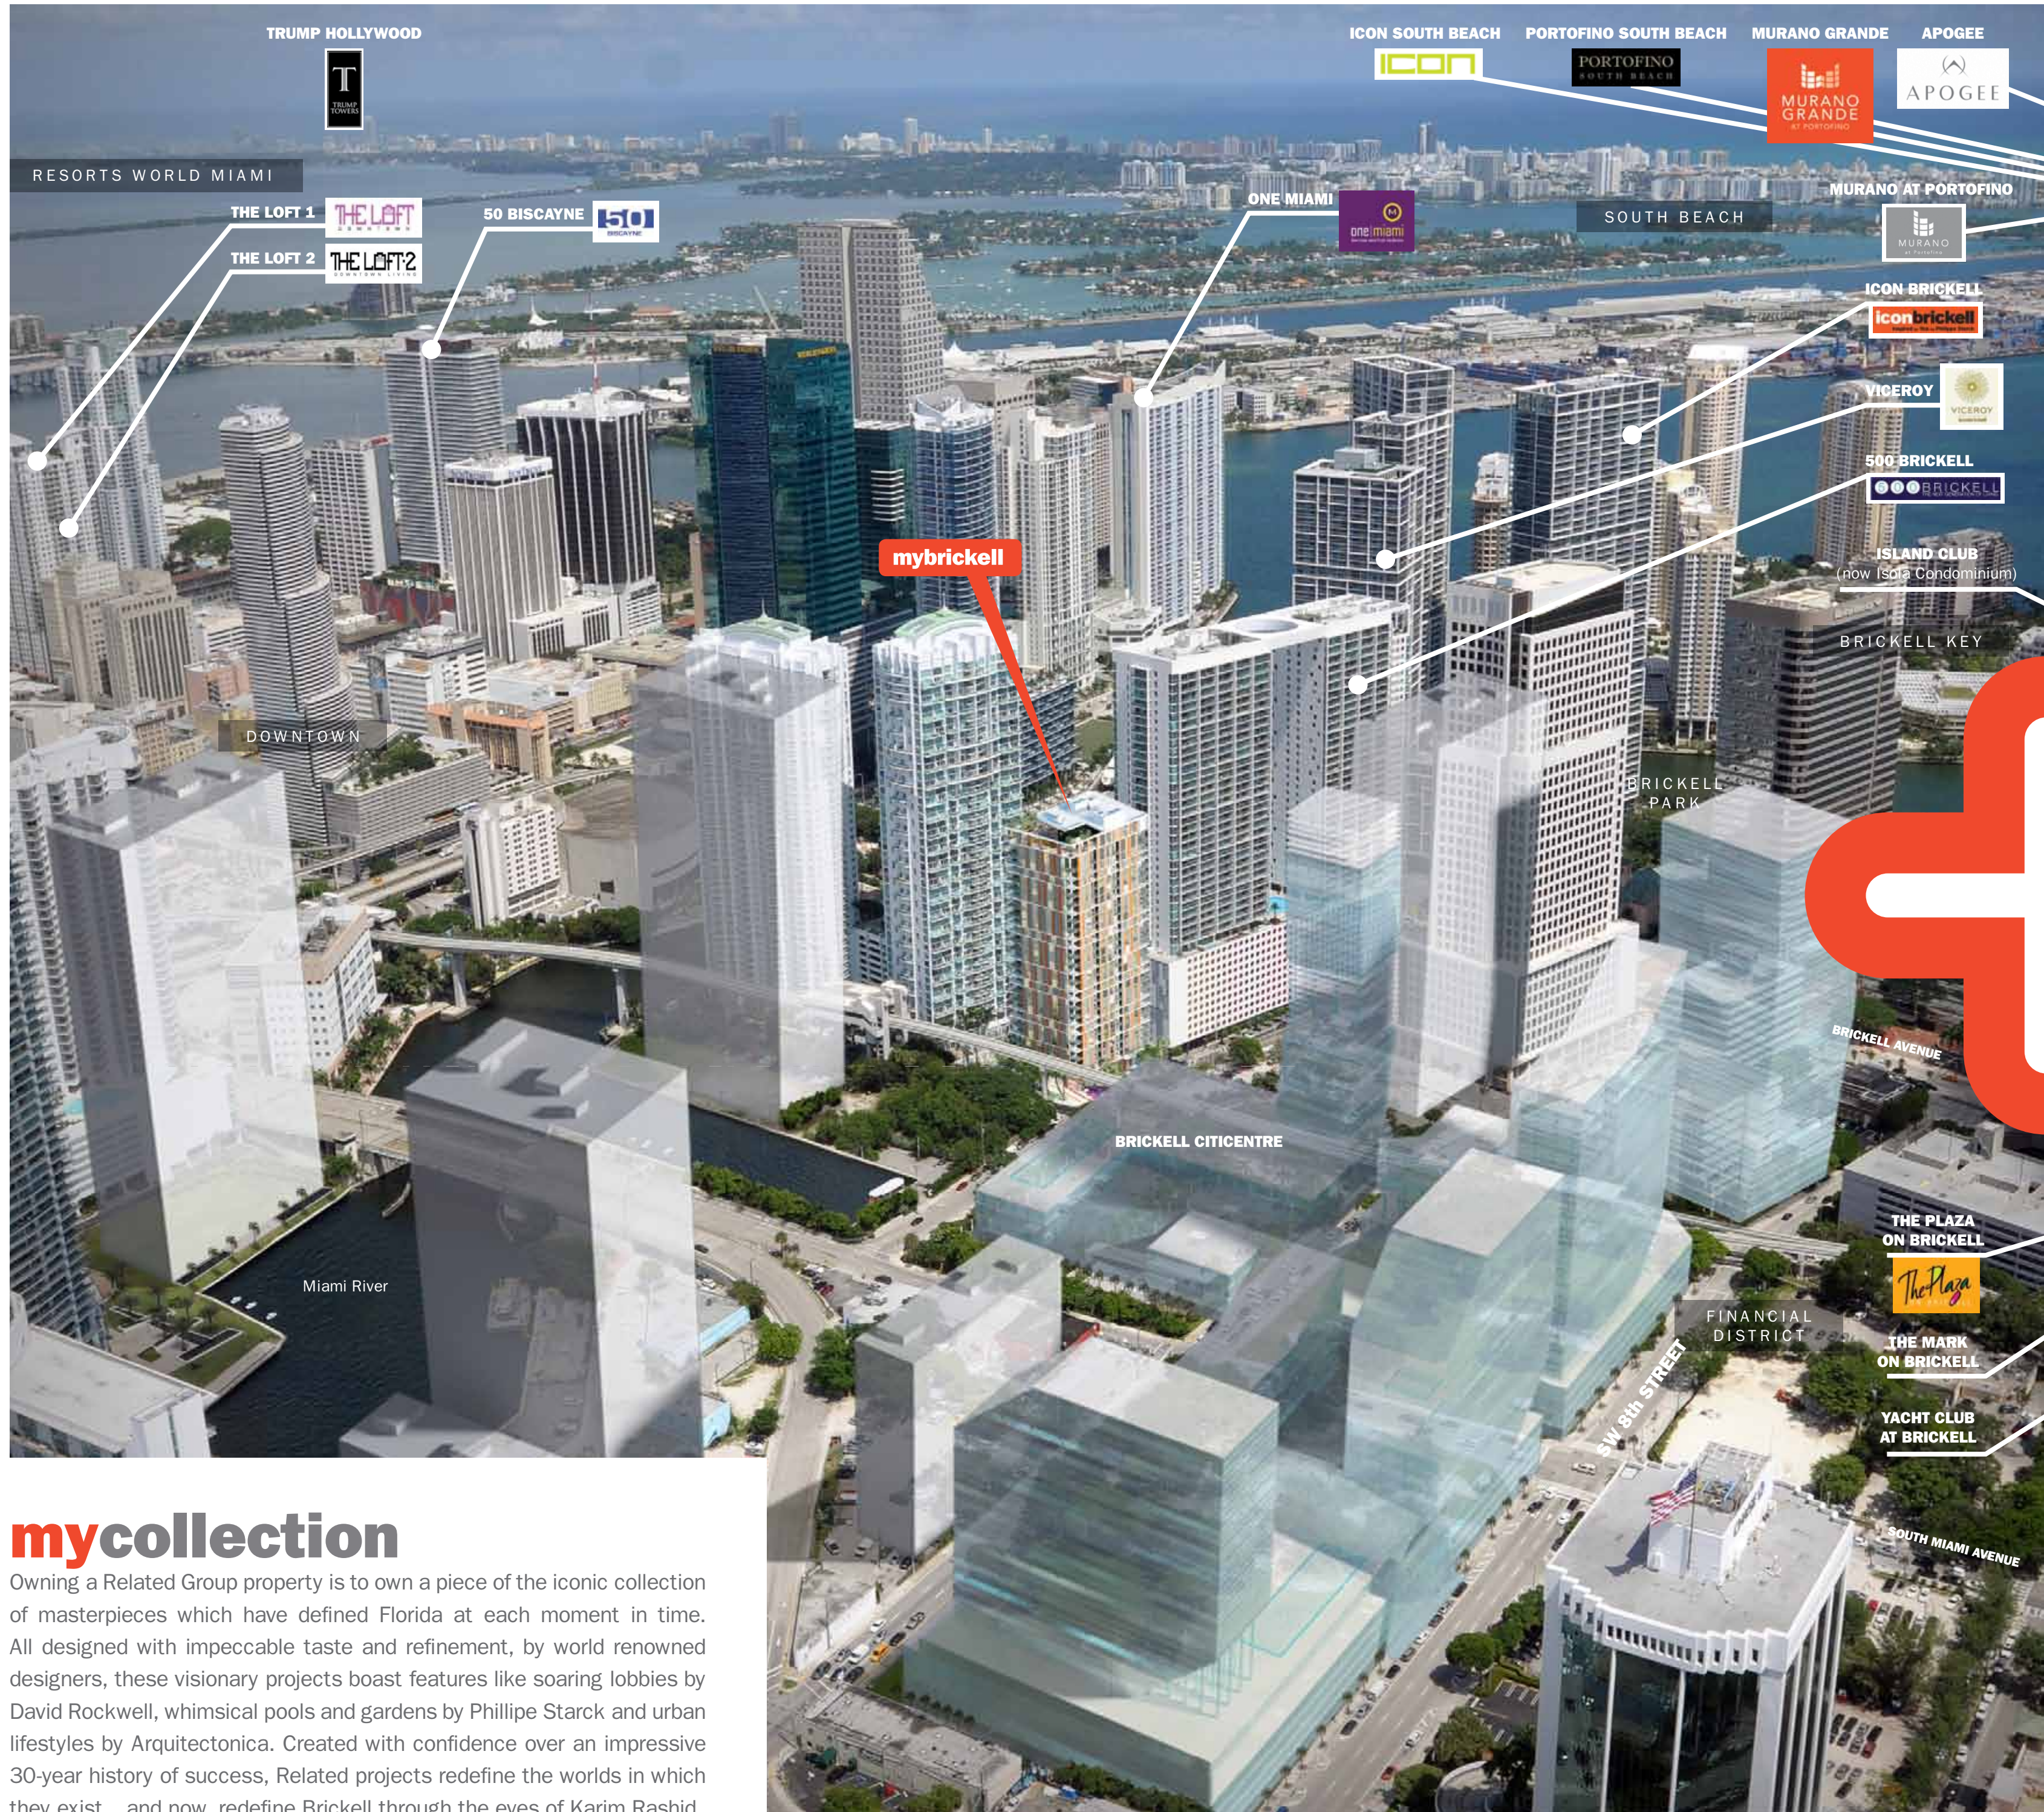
TRUMP HOLLYWOOD

T
TRUMP TOWERS

ICON SOUTH BEACH

ICON

PORTOFINO SOUTH BEACH

PORTOFINO SOUTH BEACH

MURANO GRANDE

MURANO GRANDE AT PORTOFINO

APOGEE

APOGEE

RESORTS WORLD MIAMI

THE LOFT 1

THE LOFT

THE LOFT 2

THE LOFT2

50 BISCAYNE

50 BISCAYNE

ONE MIAMI

one|miami

SOUTH BEACH

MURANO AT PORTOFINO

MURANO

ICON BRICKELL

iconbrickell

VICEROY

VICEROY

500 BRICKELL

500 BRICKELL

mybrickell

ISLAND CLUB
(now Isola Condominium)

BRICKELL KEY

DOWNTOWN

BRICKELL PARK

BRICKELL AVENUE

BRICKELL CITICENTRE

THE PLAZA ON BRICKELL

The Plaza

Miami River

FINANCIAL DISTRICT

THE MARK ON BRICKELL

SW 8th STREET

YACHT CLUB AT BRICKELL

SOUTH MIAMI AVENUE

mycollection

Owning a Related Group property is to own a piece of the iconic collection of masterpieces which have defined Florida at each moment in time. All designed with impeccable taste and refinement, by world renowned designers, these visionary projects boast features like soaring lobbies by David Rockwell, whimsical pools and gardens by Phillipe Starck and urban lifestyles by Arquitectonica. Created with confidence over an impressive 30-year history of success, Related projects redefine the worlds in which they exist... and now, redefine Brickell through the eyes of Karim Rashid.